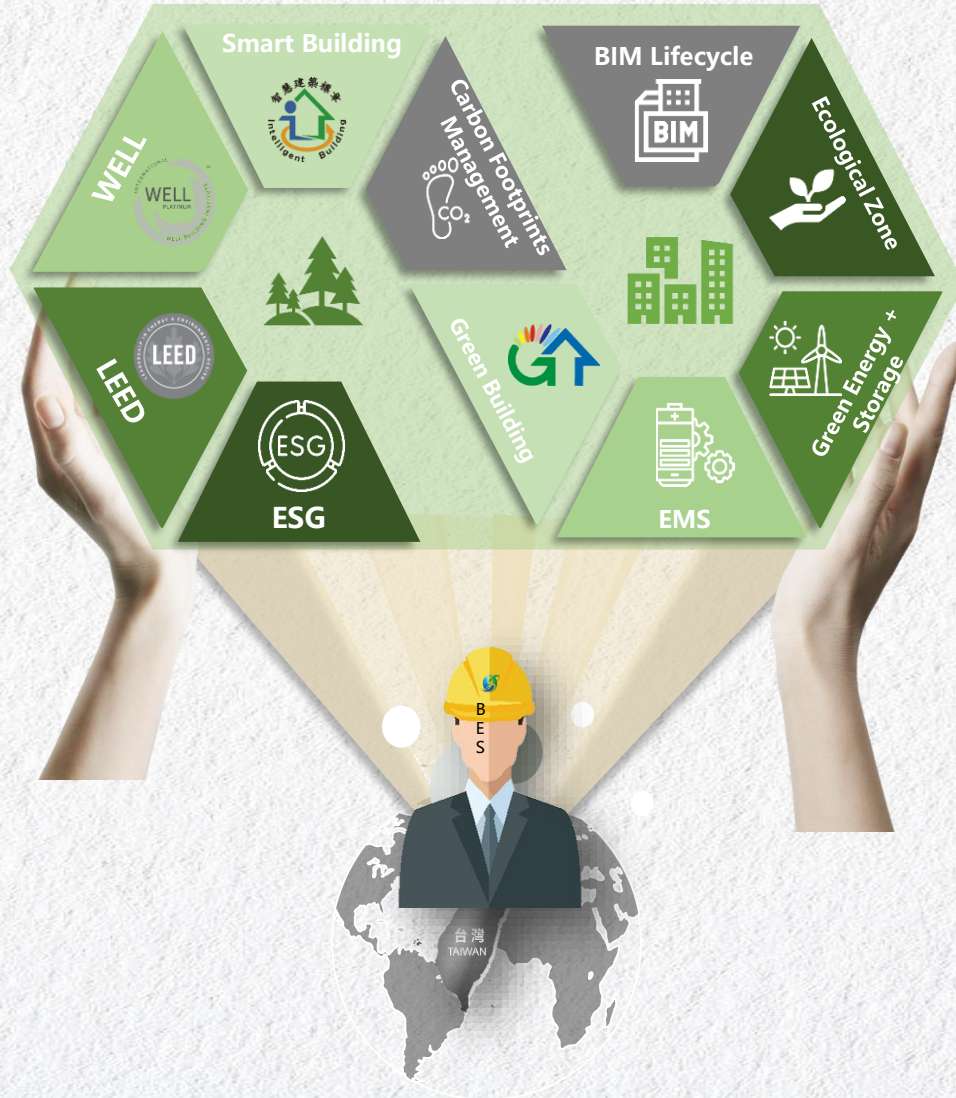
Smart Building

智慧建築標章
Intelligent Building

Carbon Footprints Management

$CO_2$

BIM Lifecycle

BIM

Ecological Zone

WELL

WELL
PLATINUM

LEED

LEED

ESG

ESG

Green Building

Green Energy + Storage

EMS

B
E
S

台灣
TAIWAN